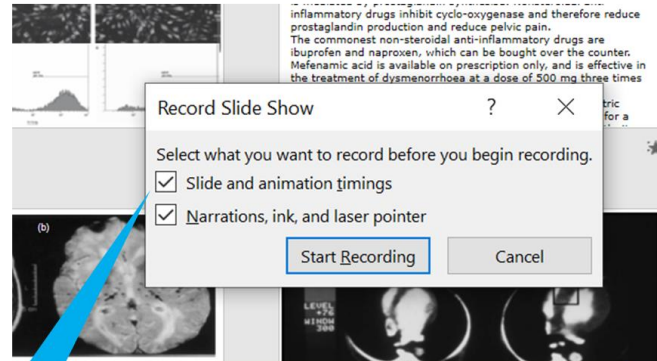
is mediated by prostaglandin synthetase. Nonsteroidal anti-inflammatory drugs inhibit cyclo-oxygenase and therefore reduce prostaglandin production and reduce pelvic pain.
The commonest non-steroidal anti-inflammatory drugs are ibuprofen and naproxen, which can be bought over the counter. Mefenamic acid is available on prescription only, and is effective in the treatment of dysmenorrhoea at a dose of 500 mg three times

tric
for a

Record Slide Show

?

Select what you want to record before you begin recording.

Slide and animation timings

Narrations, ink, and laser pointer

Start Recording

Cancel

(b)

LEVEL
+76
WINDW
200